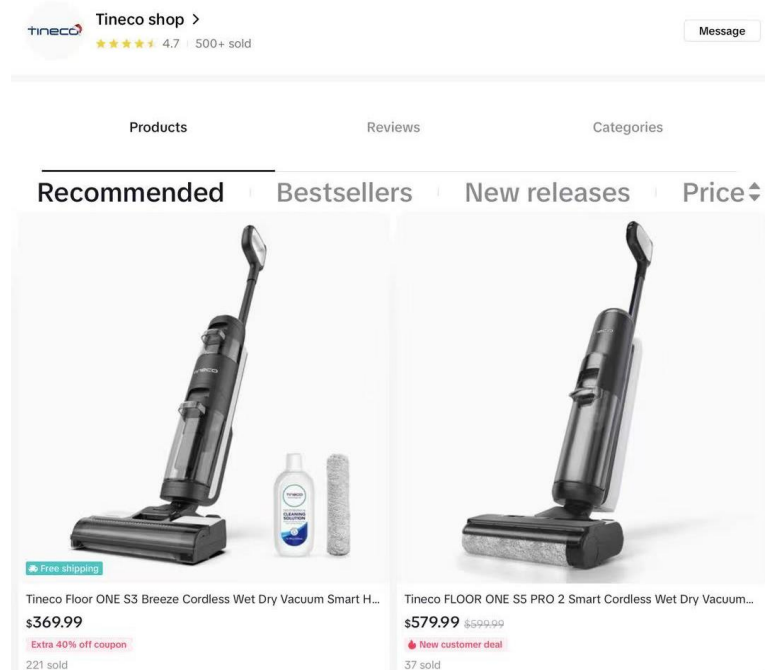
TINECO

Tineco shop >

★★★★★ 4.7 | 500+ sold

Message

Products

Reviews

Categories

Recommended | Bestsellers | New releases | Price

TINECO

CLEANING SOLUTION

Free shipping

Tineco Floor ONE S3 Breeze Cordless Wet Dry Vacuum Smart H...

$369.99

Extra 40% off coupon

221 sold

Tineco FLOOR ONE S5 PRO 2 Smart Cordless Wet Dry Vacuum...

$579.99 $599.99

New customer deal

37 sold